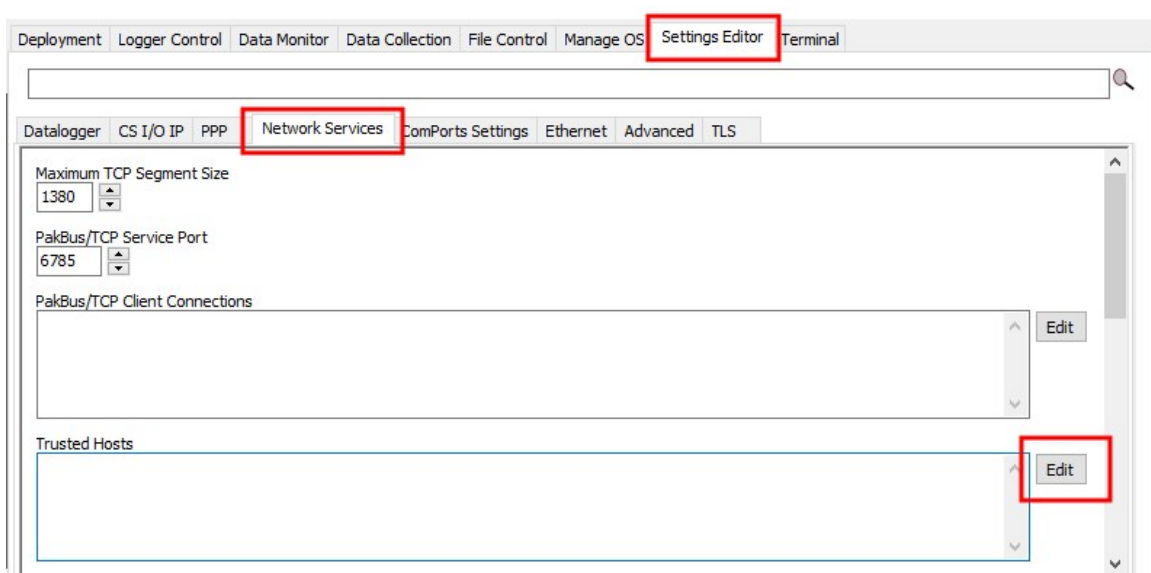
Deployment | Logger Control | Data Monitor | Data Collection | File Control | Manage OS | Settings Editor | Terminal

Datalogger | CS I/O IP | PPP | Network Services | ComPorts Settings | Ethernet | Advanced | TLS

Maximum TCP Segment Size
1380

PakBus/TCP Service Port
6785

PakBus/TCP Client Connections
Edit

Trusted Hosts
Edit